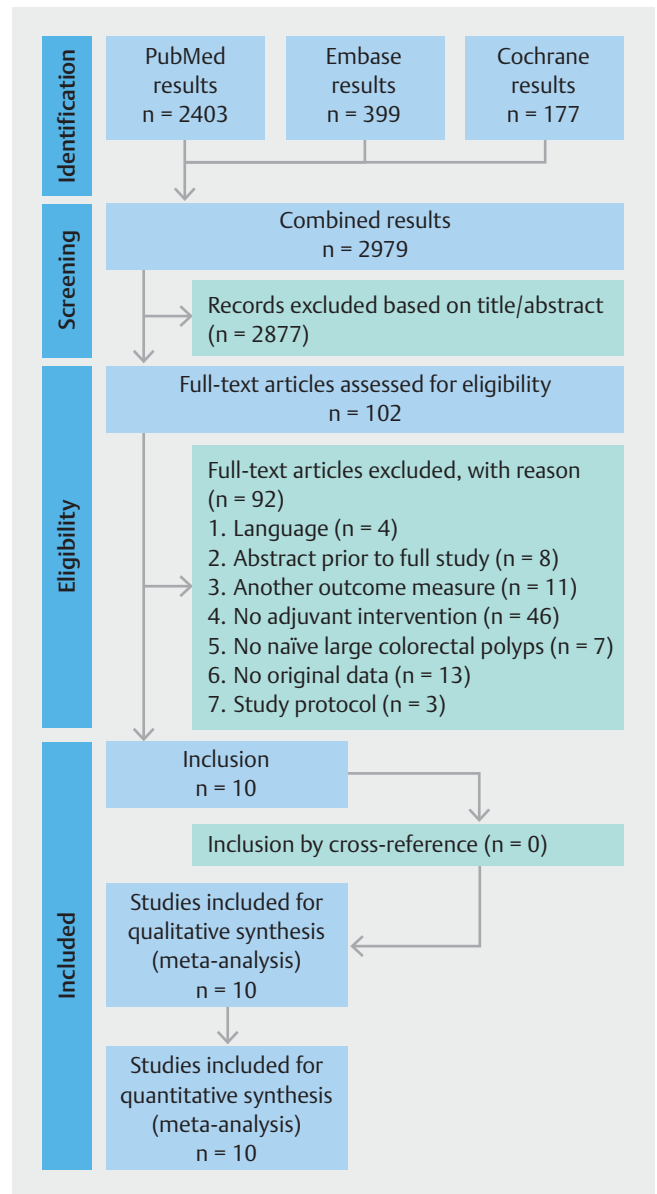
Identification

PubMed results
n = 2403

Embase results
n = 399

Cochrane results
n = 177

Screening

Combined results
n = 2979

Records excluded based on title/abstract
(n = 2877)

Eligibility

Full-text articles assessed for eligibility
n = 102

Full-text articles excluded, with reason
(n = 92)
1. Language (n = 4)
2. Abstract prior to full study (n = 8)
3. Another outcome measure (n = 11)
4. No adjuvant intervention (n = 46)
5. No naïve large colorectal polyps (n = 7)
6. No original data (n = 13)
7. Study protocol (n = 3)

Included

Inclusion
n = 10

Inclusion by cross-reference (n = 0)

Studies included for qualitative synthesis (meta-analysis)
n = 10

Studies included for quantitative synthesis (meta-analysis)
n = 10